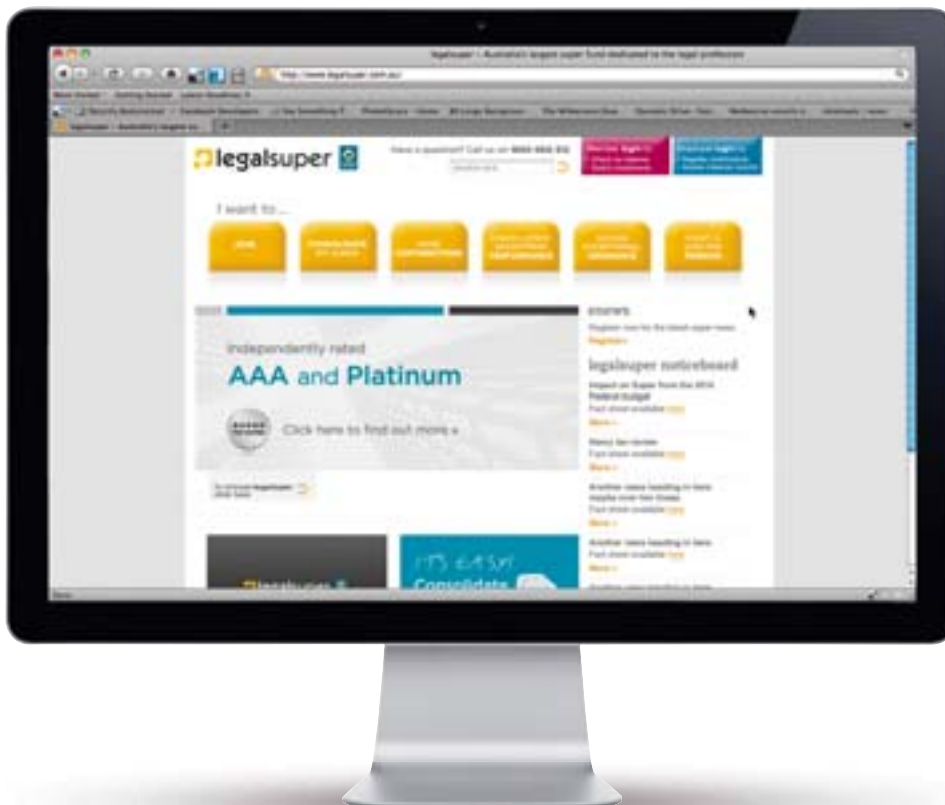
legalsuper | Australia's largest super fund dedicated to the legal profession

http://www.legalsuper.com.au/

legalsuper

Have a question? Call us on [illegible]

I want to...

JOIN

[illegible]

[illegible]

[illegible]

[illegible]

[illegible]

Independently rated

AAA and Platinum

Click here to find out more »

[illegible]

legalsuper noticeboard

Impact on Super from the 2014 Federal budget

Fact sheet available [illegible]

More »

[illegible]

More »

Another news heading in here

More »

Another news heading in here

More »

IT'S EASY! Consolidate

legalsuper